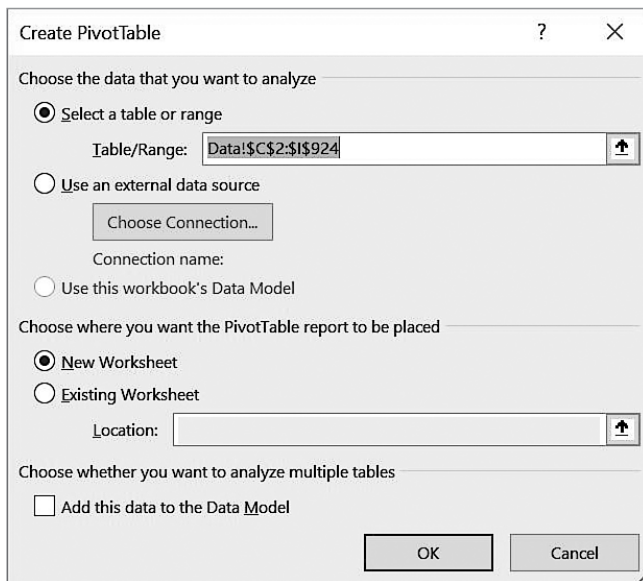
Create PivotTable ? ×

Choose the data that you want to analyze

Select a table or range

Table/Range: Data!$C$2:$I$924

Use an external data source

Choose Connection...

Connection name:

Use this workbook's Data Model

Choose where you want the PivotTable report to be placed

New Worksheet

Existing Worksheet

Location:

Choose whether you want to analyze multiple tables

Add this data to the Data Model

OK

Cancel